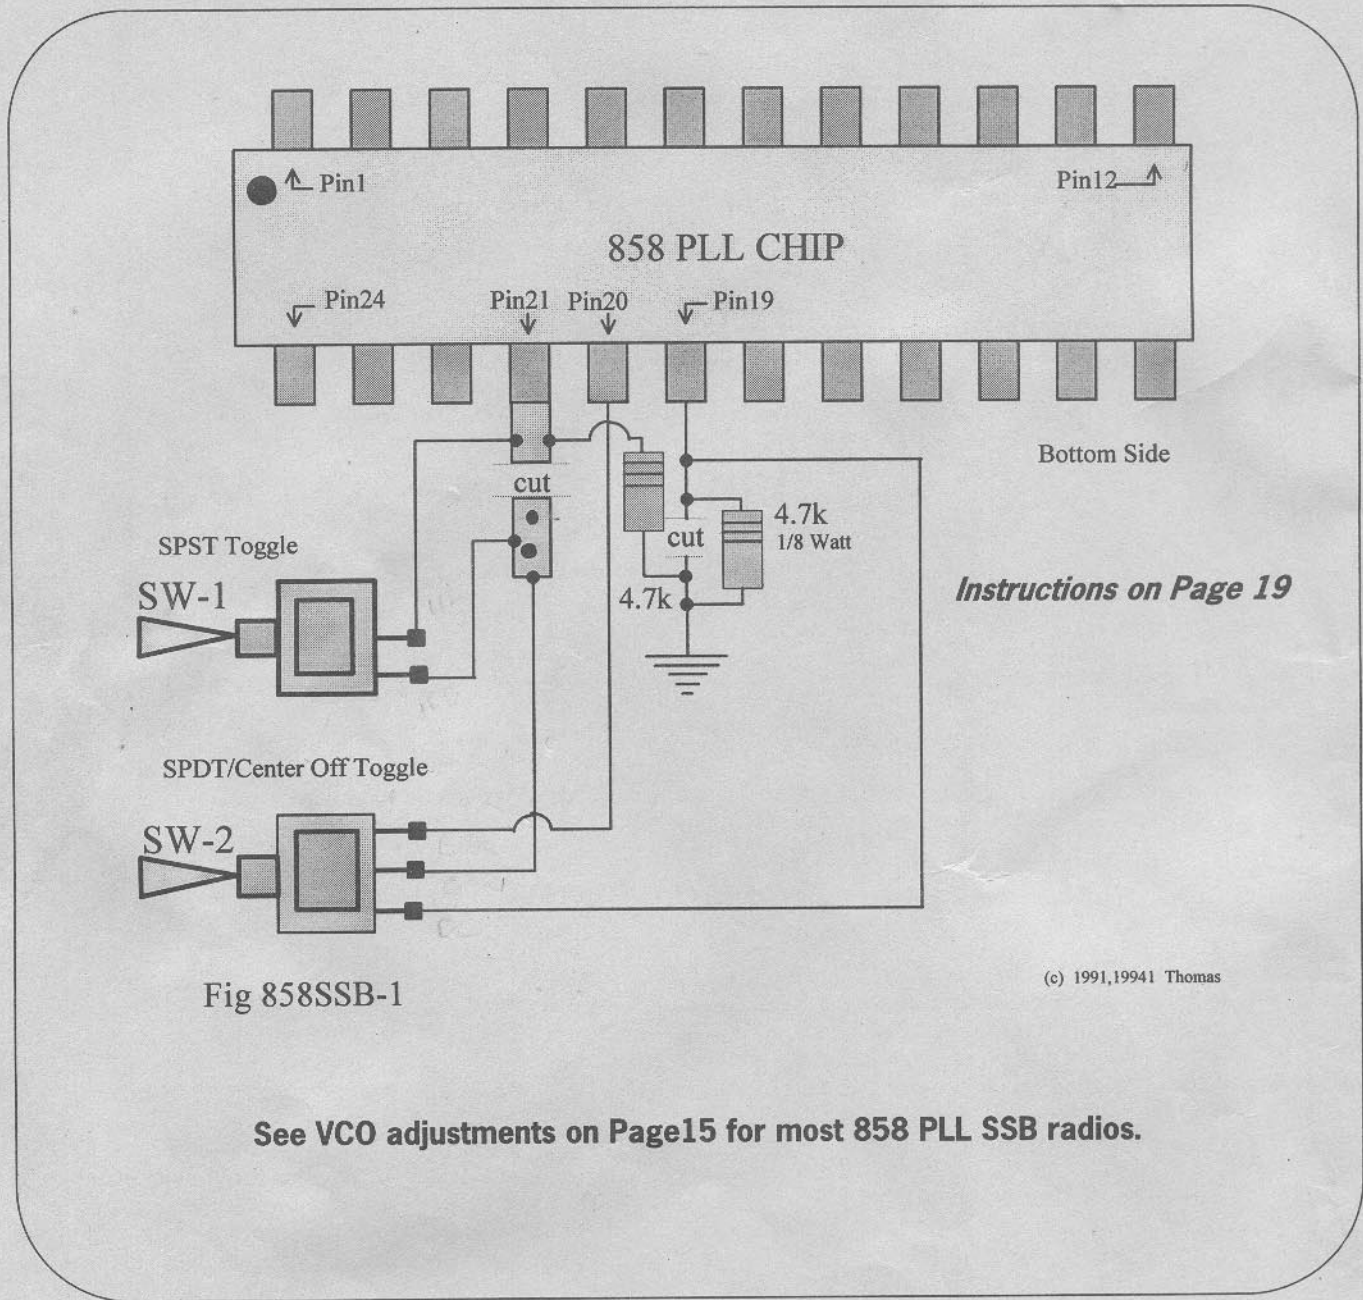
Pin1

Pin12

858 PLL CHIP

Pin24

Pin21

Pin20

Pin19

Bottom Side

cut

cut

4.7k
1/8 Watt

4.7k

SPST Toggle

SW-1

Instructions on Page 19

SPDT/Center Off Toggle

SW-2

Fig 858SSB-1

(c) 1991,19941 Thomas

See VCO adjustments on Page15 for most 858 PLL SSB radios.